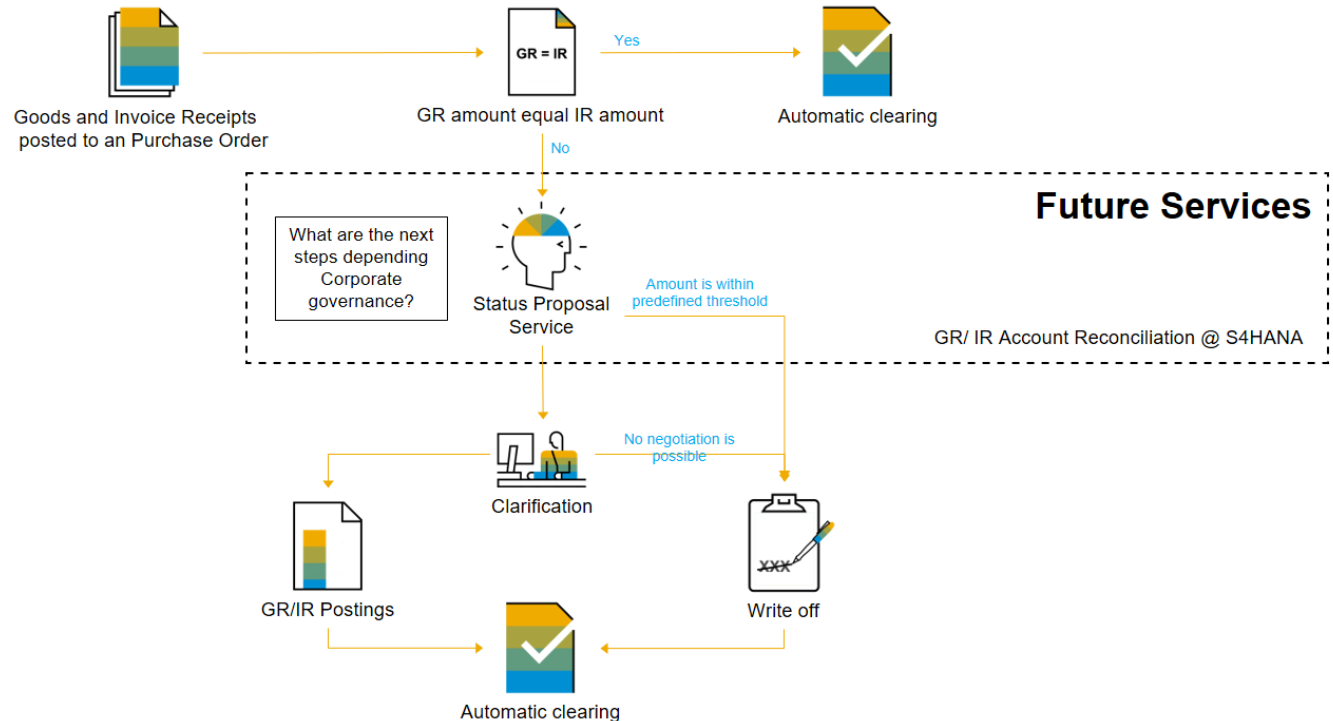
Goods and Invoice Receipts posted to an Purchase Order

GR = IR

GR amount equal IR amount

Yes

Automatic clearing

No

Future Services

What are the next steps depending Corporate governance?

Status Proposal Service

Amount is within predefined threshold

GR/ IR Account Reconciliation @ S4HANA

Clarification

No negotiation is possible

GR/IR Postings

XXX

Write off

Automatic clearing